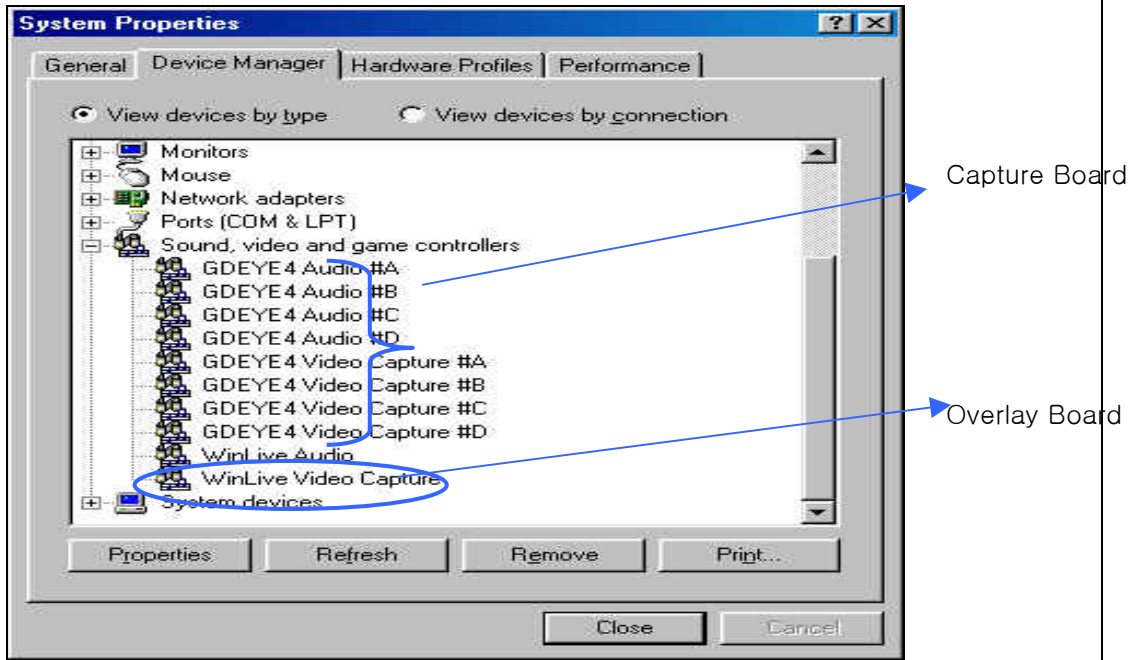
System Properties

?

General | Device Manager | Hardware Profiles | Performance

View devices by type    View devices by connection

Monitors
Mouse
Network adapters
Ports (COM & LPT)
Sound, video and game controllers
GDEYE4 Audio #A
GDEYE4 Audio #B
GDEYE4 Audio #C
GDEYE4 Audio #D
GDEYE4 Video Capture #A
GDEYE4 Video Capture #B
GDEYE4 Video Capture #C
GDEYE4 Video Capture #D
WinLive Audio
WinLive Video Capture
System devices

Capture Board

Overlay Board

Properties | Refresh | Remove | Print...

Close | Cancel